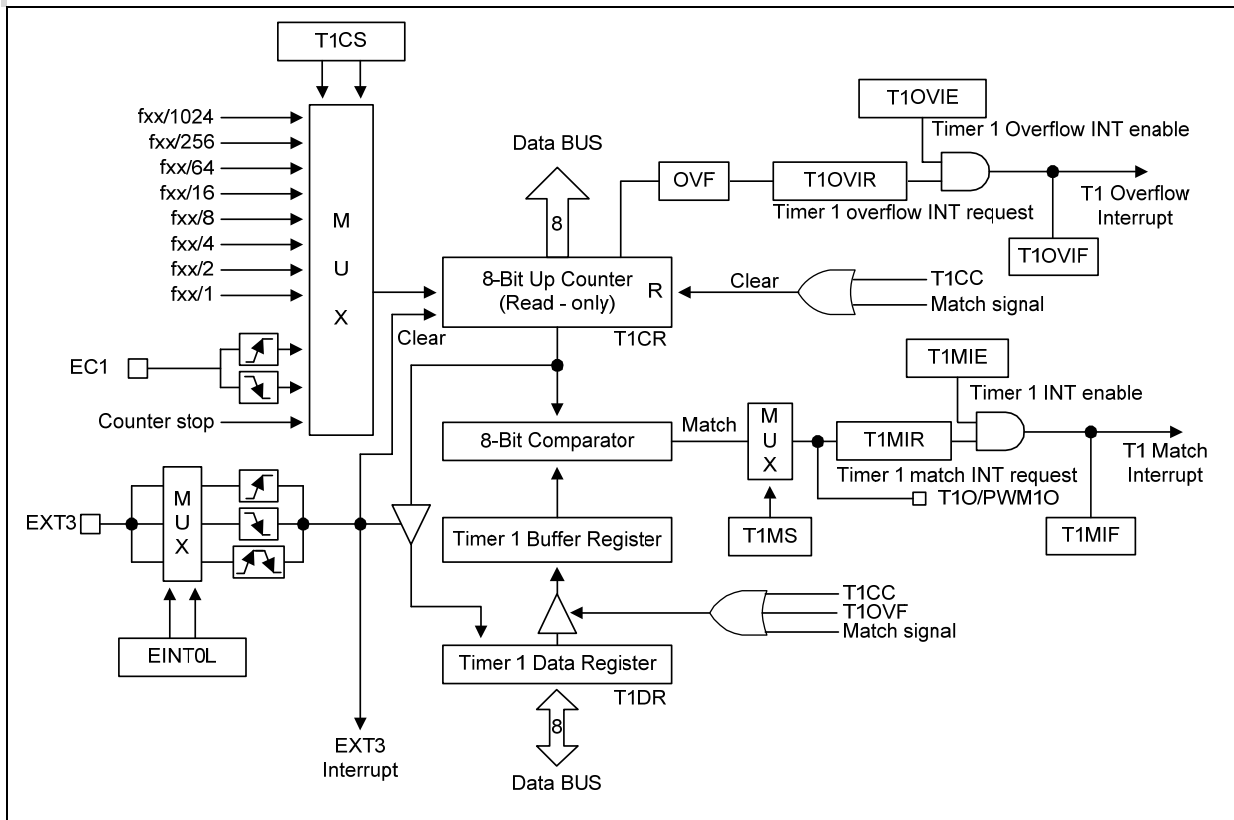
T1CS

fxx/1024
fxx/256
fxx/64
fxx/16
fxx/8
fxx/4
fxx/2
fxx/1

M
U
X

EC1

Counter stop

Data BUS

8

OVF

T1OVIR

Timer 1 overflow INT request

T1OVIE

Timer 1 Overflow INT enable

T1 Overflow Interrupt

T1OVIF

8-Bit Up Counter (Read - only)

R

T1CR

Clear

Clear

T1CC
Match signal

T1MIE

Timer 1 INT enable

8-Bit Comparator

Match

M
U
X

T1MIR

Timer 1 match INT request

T1 Match Interrupt

T1O/PWM1O

T1MS

T1MIF

EXT3

M
U
X

EINT0L

Timer 1 Buffer Register

T1CC
T1OVF
Match signal

Timer 1 Data Register

T1DR

8

Data BUS

EXT3 Interrupt